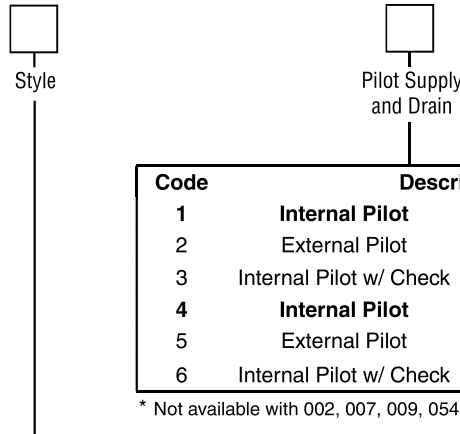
Style

Pilot Supply and Drain

| Code | Descri |
|---|---|
| **1** | **Internal Pilot** |
| 2 | External Pilot |
| 3 | Internal Pilot w/ Check |
| **4** | **Internal Pilot** |
| 5 | External Pilot |
| 6 | Internal Pilot w/ Check |

* Not available with 002, 007, 009, 054